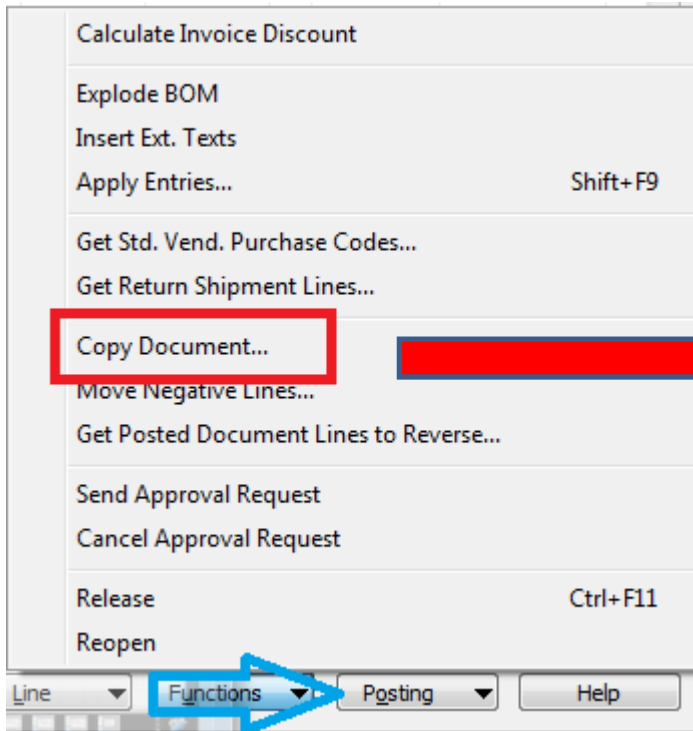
Calculate Invoice Discount

Explode BOM
Insert Ext. Texts
Apply Entries... Shift+F9

Get Std. Vend. Purchase Codes...
Get Return Shipment Lines...

Copy Document...
Move Negative Lines...
Get Posted Document Lines to Reverse...

Send Approval Request
Cancel Approval Request

Release Ctrl+F11
Reopen

Line Functions Posting Help